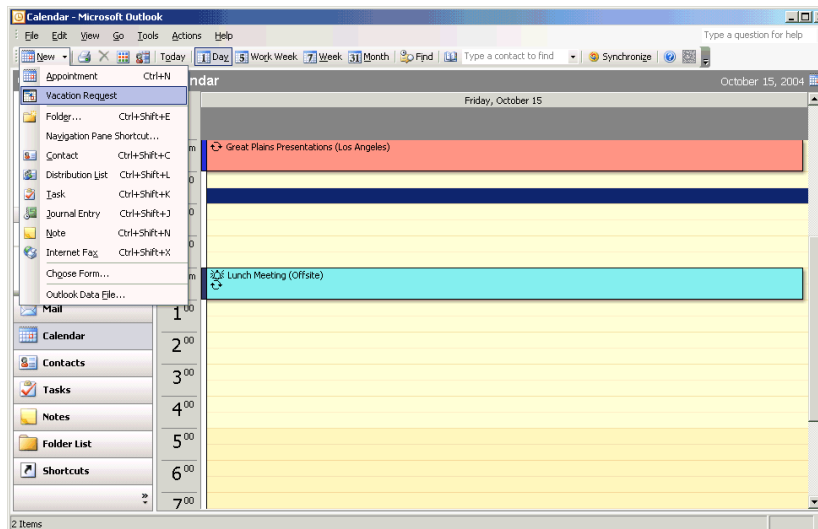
Calendar - Microsoft Outlook

File Edit View Go Tools Actions Help

Type a question for help

New | Today | 1 Day | 5 Work Week | 7 Week | 31 Month | Find | Type a contact to find | Synchronize

Appointment Ctrl+N
Vacation Request
Folder... Ctrl+Shift+E
Navigation Pane Shortcut...
Contact Ctrl+Shift+C
Distribution List Ctrl+Shift+L
Task Ctrl+Shift+K
Journal Entry Ctrl+Shift+J
Note Ctrl+Shift+N
Internet Fax Ctrl+Shift+X
Choose Form...
Outlook Data File...

ndar

October 15, 2004

Friday, October 15

m
Great Plains Presentations (Los Angeles)
0
0
0
m
Lunch Meeting (Offsite)

Mail
Calendar
Contacts
Tasks
Notes
Folder List
Shortcuts

$1^{00}$
$2^{00}$
$3^{00}$
$4^{00}$
$5^{00}$
$6^{00}$
$7^{00}$

2 Items